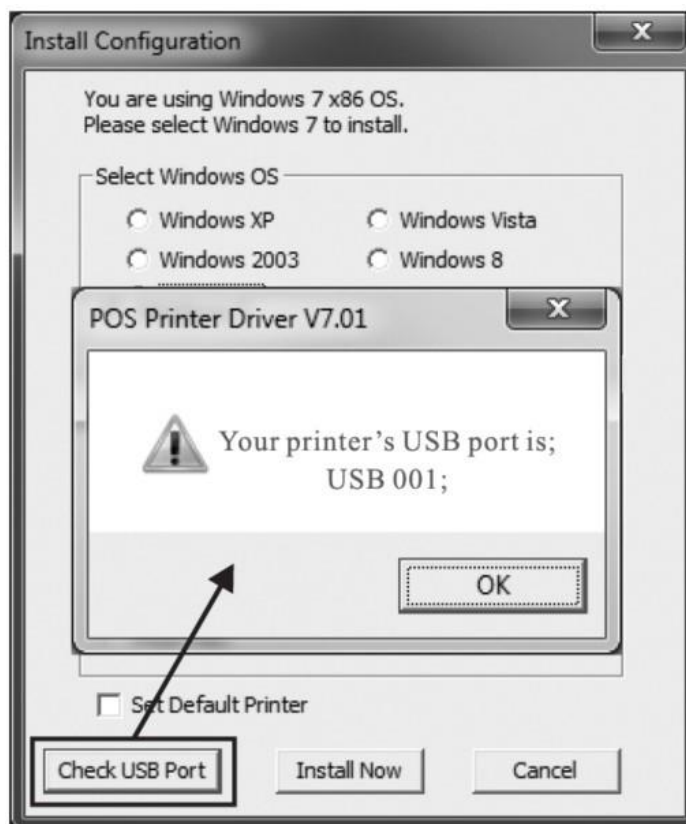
Install Configuration

X

You are using Windows 7 x86 OS.
Please select Windows 7 to install.

Select Windows OS

Windows XP

Windows Vista

Windows 2003

Windows 8

POS Printer Driver V7.01

X

Your printer's USB port is;
USB 001;

OK

Set Default Printer

Check USB Port

Install Now

Cancel